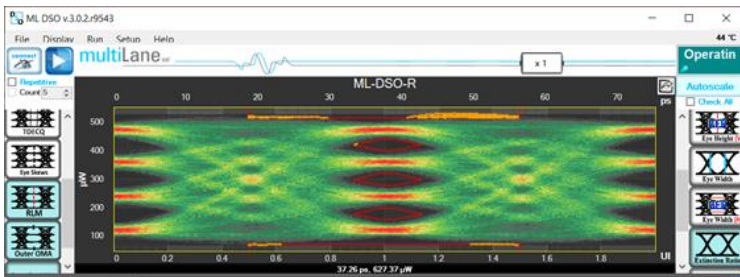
ML DSO v.3.0.2.r9543

File Display Run Setup Help

44 °C

multiLane

x 1

Operatin

Repetitive

Count 5

ML-DSO-R

0 10 20 30 40 50 60 70 ps

Autoscale

Check All

500

400

300

200

100

µW

TDECQ

Eye Skews

RLM

Outer OMA

Eye Height

Eye Width

Eye Width

Extinction Ratio

0 0.2 0.4 0.6 0.8 1 1.2 1.4 1.6 1.8 UI

37.26 ps, 627.37 µW